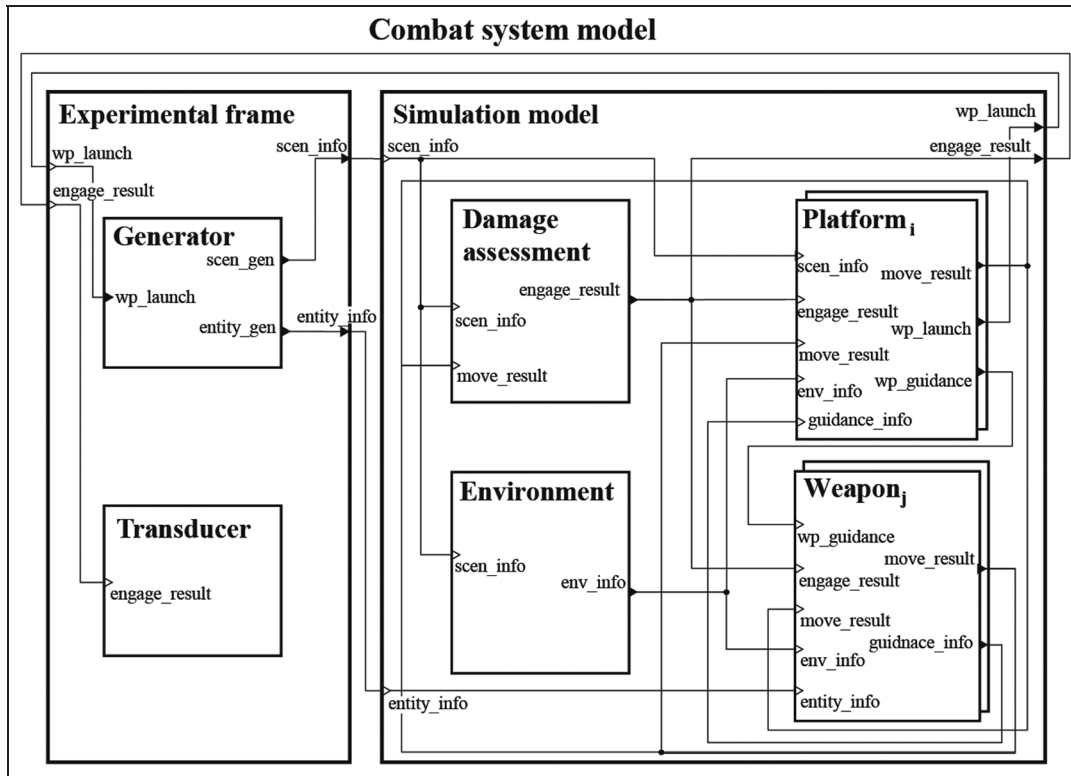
Combat system model

Experimental frame

wp_launch
engage_result
scen_info

Generator
scen_gen
wp_launch
entity_gen
entity_info

Transducer
engage_result

Simulation model

scen_info
wp_launch
engage_result

Damage assessment
engage_result
scen_info
move_result

Platform$_i$
scen_info
move_result
engage_result
wp_launch
move_result
env_info
wp_guidance
guidance_info

Environment
scen_info
env_info

Weapon$_j$
wp_guidance
move_result
engage_result
move_result
guidnace_info
env_info
entity_info

entity_info